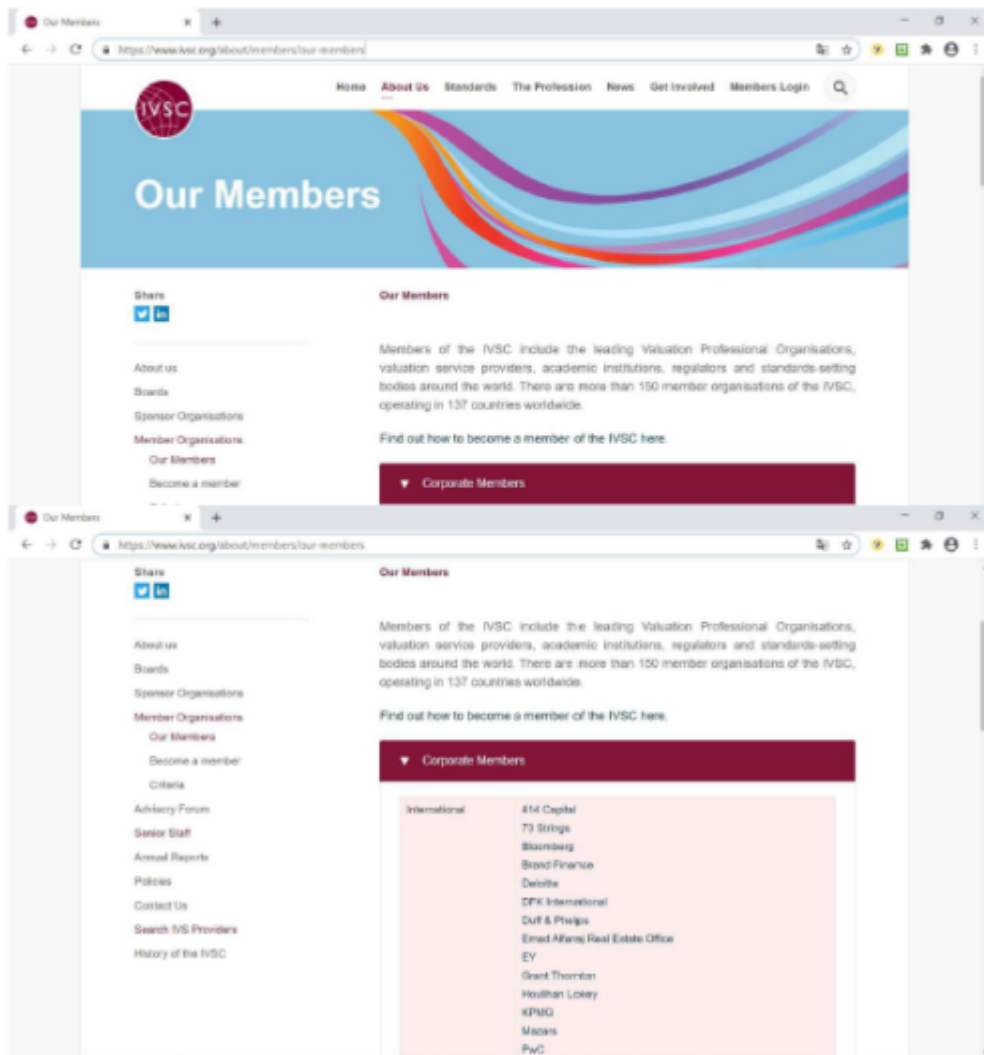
Our Members
https://www.ivsc.org/about/members/our-members

IVSC

Home About Us Standards The Profession News Get Involved Members Login

Our Members

Share

About us
Boards
Sponsor Organisations
Member Organisations
Our Members
Become a member

Our Members

Members of the IVSC include the leading Valuation Professional Organisations, valuation service providers, academic institutions, regulators and standards-setting bodies around the world. There are more than 150 member organisations of the IVSC, operating in 137 countries worldwide.

Find out how to become a member of the IVSC here.

▼ Corporate Members

Our Members
https://www.ivsc.org/about/members/our-members

Share

About us
Boards
Sponsor Organisations
Member Organisations
Our Members
Become a member
Criteria
Advisory Forum
Senior Staff
Annual Reports
Policies
Contact Us
Search IVS Providers
History of the IVSC

Our Members

Members of the IVSC include the leading Valuation Professional Organisations, valuation service providers, academic institutions, regulators and standards-setting bodies around the world. There are more than 150 member organisations of the IVSC, operating in 137 countries worldwide.

Find out how to become a member of the IVSC here.

▼ Corporate Members

| International | 414 Capital<br>73 Strings<br>Bloomberg<br>Brand Finance<br>Deloitte<br>DFK International<br>Duff & Phelps<br>Emad Alfaraj Real Estate Office<br>EY<br>Grant Thornton<br>Houlihan Lokey<br>KPMG<br>Mazars<br>PwC |
|---|---|